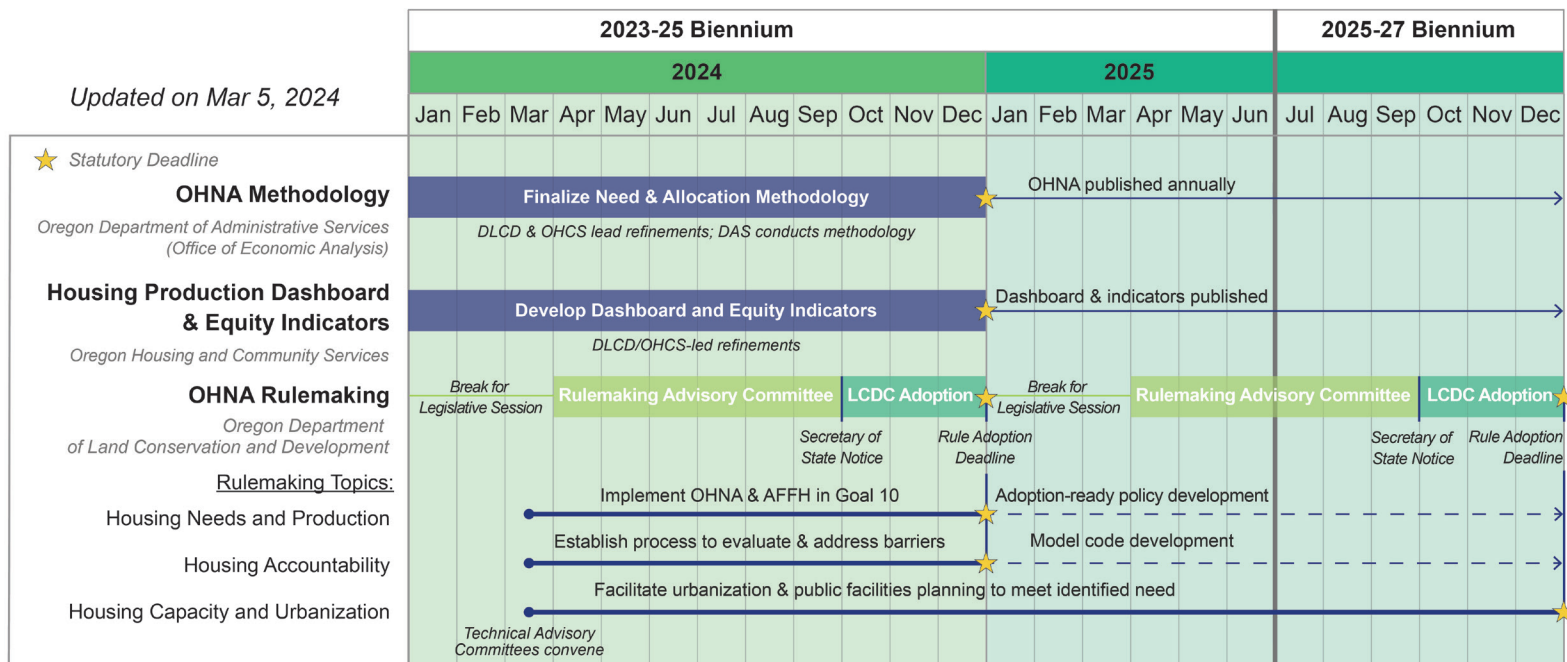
Updated on Mar 5, 2024

| 2023-25 Biennium | | | | | | | | | | | | | | | | | | 2025-27 Biennium | | | | | |
|---|---|---|---|---|---|---|---|---|---|---|---|---|---|---|---|---|---|---|---|---|---|---|---|
| 2024 | | | | | | | | | | | | 2025 | | | | | | | | | | | |
| Jan | Feb | Mar | Apr | May | Jun | Jul | Aug | Sep | Oct | Nov | Dec | Jan | Feb | Mar | Apr | May | Jun | Jul | Aug | Sep | Oct | Nov | Dec |

Statutory Deadline

OHNA Methodology
Oregon Department of Administrative Services (Office of Economic Analysis)
Finalize Need & Allocation Methodology
DLCD & OHCS lead refinements; DAS conducts methodology
OHNA published annually

Housing Production Dashboard & Equity Indicators
Oregon Housing and Community Services
Develop Dashboard and Equity Indicators
DLCD/OHCS-led refinements
Dashboard & indicators published

OHNA Rulemaking
Oregon Department of Land Conservation and Development
Break for Legislative Session
Rulemaking Advisory Committee
LCDC Adoption
Secretary of State Notice
Rule Adoption Deadline
Break for Legislative Session
Rulemaking Advisory Committee
LCDC Adoption
Secretary of State Notice
Rule Adoption Deadline

Rulemaking Topics:
Housing Needs and Production
Implement OHNA & AFFH in Goal 10
Adoption-ready policy development
Housing Accountability
Establish process to evaluate & address barriers
Model code development
Housing Capacity and Urbanization
Facilitate urbanization & public facilities planning to meet identified need
Technical Advisory Committees convene